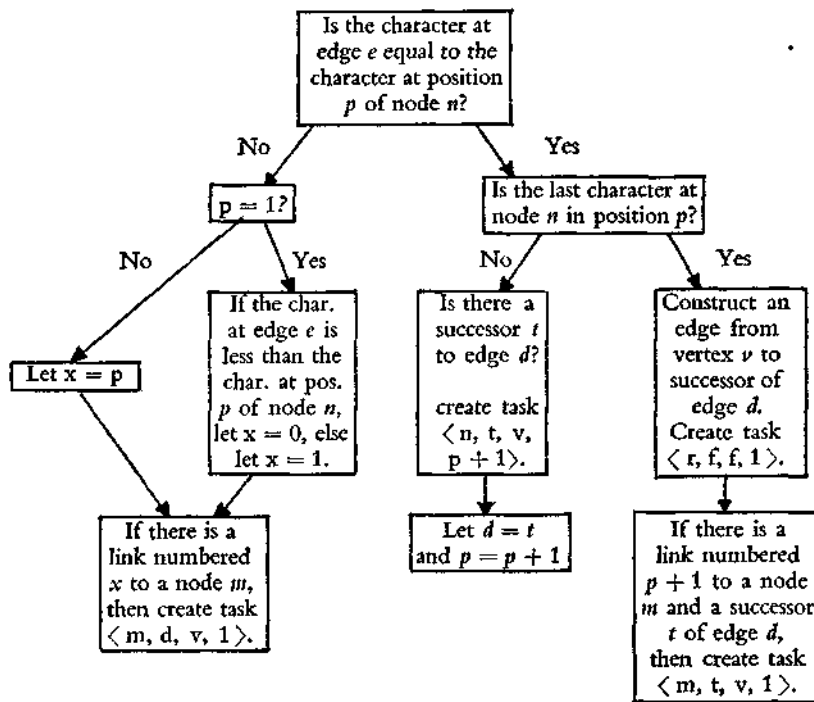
Is the character at edge $e$ equal to the character at position $p$ of node $n$?

No

Yes

$p = 1$?

Is the last character at node $n$ in position $p$?

No

Yes

No

Yes

Let $x = p$

If the char. at edge $e$ is less than the char. at pos. $p$ of node $n$, let $x = 0$, else let $x = 1$.

Is there a successor $t$ to edge $d$?

create task $\langle$ n, t, v, $p + 1\rangle$.

Construct an edge from vertex $v$ to successor of edge $d$. Create task $\langle$ r, f, f, 1 $\rangle$.

If there is a link numbered $x$ to a node $m$, then create task $\langle$ m, d, v, 1 $\rangle$.

Let $d = t$ and $p = p + 1$

If there is a link numbered $p + 1$ to a node $m$ and a successor $t$ of edge $d$, then create task $\langle$ m, t, v, 1 $\rangle$.